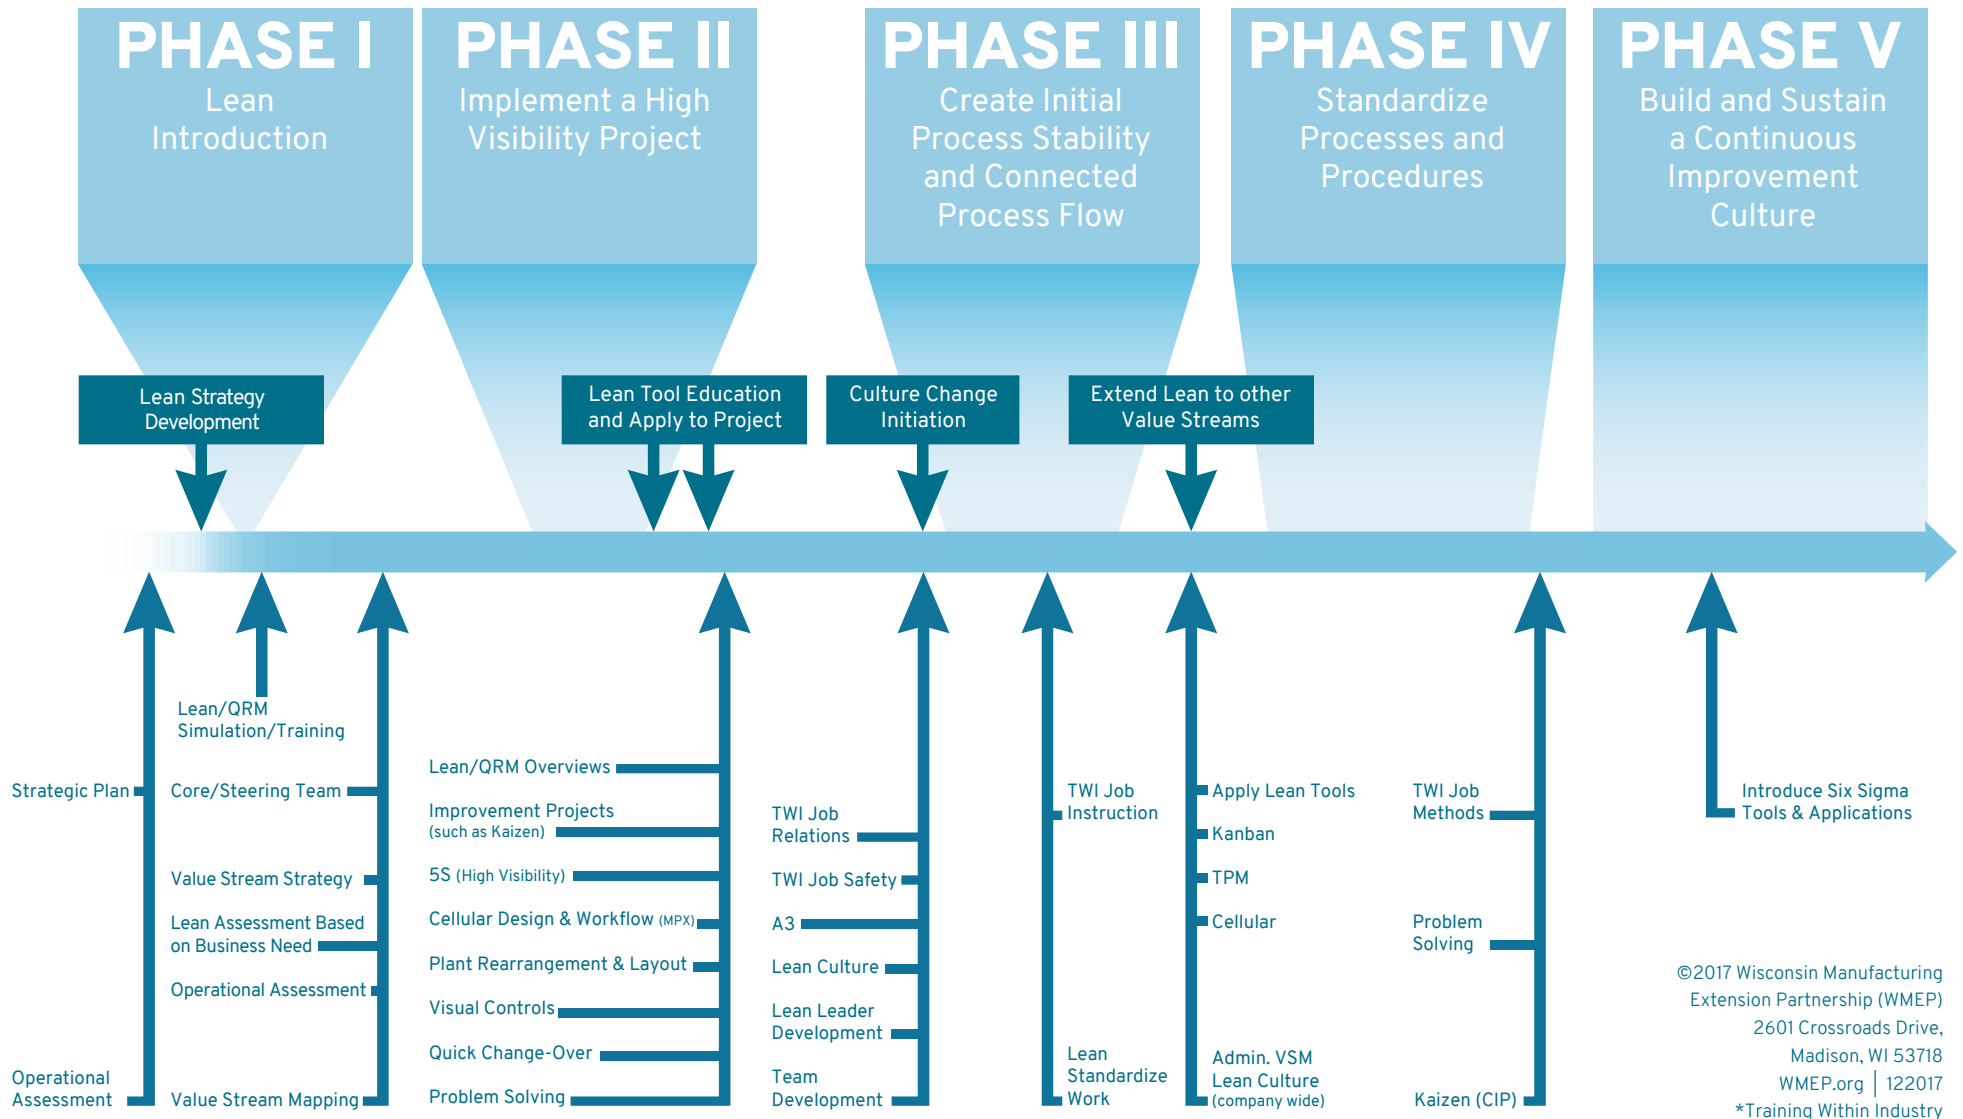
PHASE I
Lean Introduction

PHASE II
Implement a High Visibility Project

PHASE III
Create Initial Process Stability and Connected Process Flow

PHASE IV
Standardize Processes and Procedures

PHASE V
Build and Sustain a Continuous Improvement Culture

Lean Strategy Development

Lean Tool Education and Apply to Project

Culture Change Initiation

Extend Lean to other Value Streams

Lean/QRM Simulation/Training

Strategic Plan

Operational Assessment

Core/Steering Team

Value Stream Strategy

Lean Assessment Based on Business Need

Operational Assessment

Value Stream Mapping

Lean/QRM Overviews

Improvement Projects (such as Kaizen)

5S (High Visibility)

Cellular Design & Workflow (MPX)

Plant Rearrangement & Layout

Visual Controls

Quick Change-Over

Problem Solving

TWI Job Relations

TWI Job Safety

A3

Lean Culture

Lean Leader Development

Team Development

TWI Job Instruction

Lean Standardize Work

Apply Lean Tools

Kanban

TPM

Cellular

Admin. VSM

Lean Culture (company wide)

TWI Job Methods

Problem Solving

Kaizen (CIP)

Introduce Six Sigma Tools & Applications

©2017 Wisconsin Manufacturing Extension Partnership (WMEP)
2601 Crossroads Drive,
Madison, WI 53718
WMEP.org | 122017
*Training Within Industry